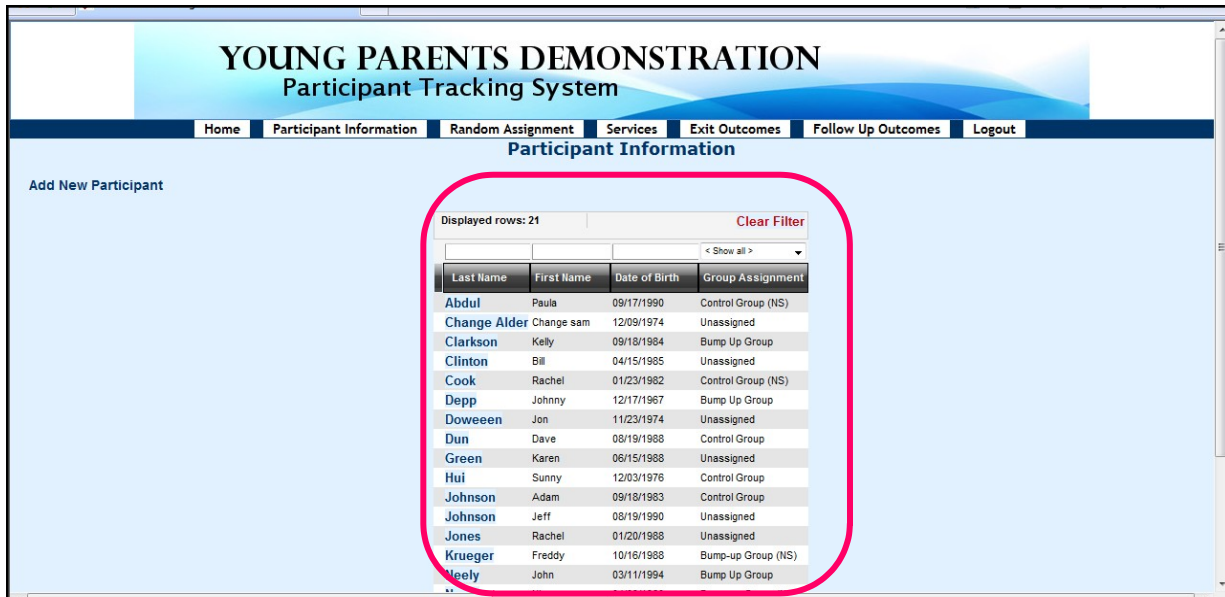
YOUNG PARENTS DEMONSTRATION
Participant Tracking System

Home | Participant Information | Random Assignment | Services | Exit Outcomes | Follow Up Outcomes | Logout

Participant Information

Add New Participant

Displayed rows: 21
Clear Filter

< Show all >

| Last Name | First Name | Date of Birth | Group Assignment |
|---|---|---|---|
| Abdul | Paula | 09/17/1990 | Control Group (NS) |
| Change Alder | Change sam | 12/09/1974 | Unassigned |
| Clarkson | Kelly | 09/18/1984 | Bump Up Group |
| Clinton | Bill | 04/15/1985 | Unassigned |
| Cook | Rachel | 01/23/1982 | Control Group (NS) |
| Depp | Johnny | 12/17/1967 | Bump Up Group |
| Doweeen | Jon | 11/23/1974 | Unassigned |
| Dun | Dave | 08/19/1988 | Control Group |
| Green | Karen | 06/15/1988 | Unassigned |
| Hui | Sunny | 12/03/1976 | Control Group |
| Johnson | Adam | 09/18/1983 | Control Group |
| Johnson | Jeff | 08/19/1990 | Unassigned |
| Jones | Rachel | 01/20/1988 | Unassigned |
| Krueger | Freddy | 10/16/1988 | Bump-up Group (NS) |
| Neely | John | 03/11/1994 | Bump Up Group |
| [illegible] | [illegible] | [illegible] | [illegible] |